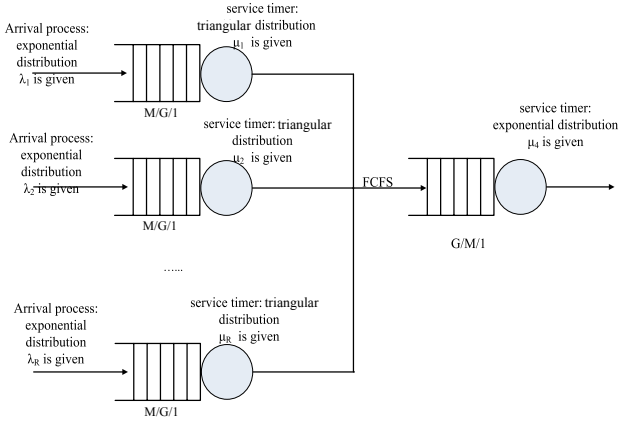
Arrival process: exponential distribution $\lambda_1$ is given

service timer: triangular distribution $\mu_1$ is given

M/G/1

Arrival process: exponential distribution $\lambda_2$ is given

service timer: triangular distribution $\mu_2$ is given

M/G/1

……

Arrival process: exponential distribution $\lambda_R$ is given

service timer: triangular distribution $\mu_R$ is given

M/G/1

FCFS

service timer: exponential distribution $\mu_4$ is given

G/M/1